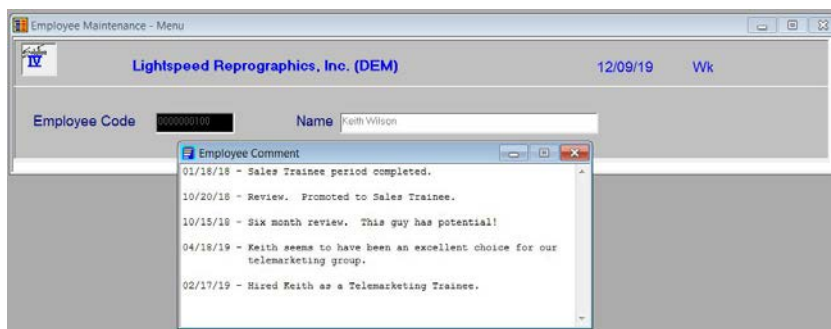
Employee Maintenance - Menu

IV

Lightspeed Reprographics, Inc. (DEM)

12/09/19

Wk

Employee Code 0000000100

Name Keith Wilson

Employee Comment

01/18/18 - Sales Trainee period completed.

10/20/18 - Review. Promoted to Sales Trainee.

10/15/18 - Six month review. This guy has potential!

04/18/19 - Keith seems to have been an excellent choice for our telemarketing group.

02/17/19 - Hired Keith as a Telemarketing Trainee.